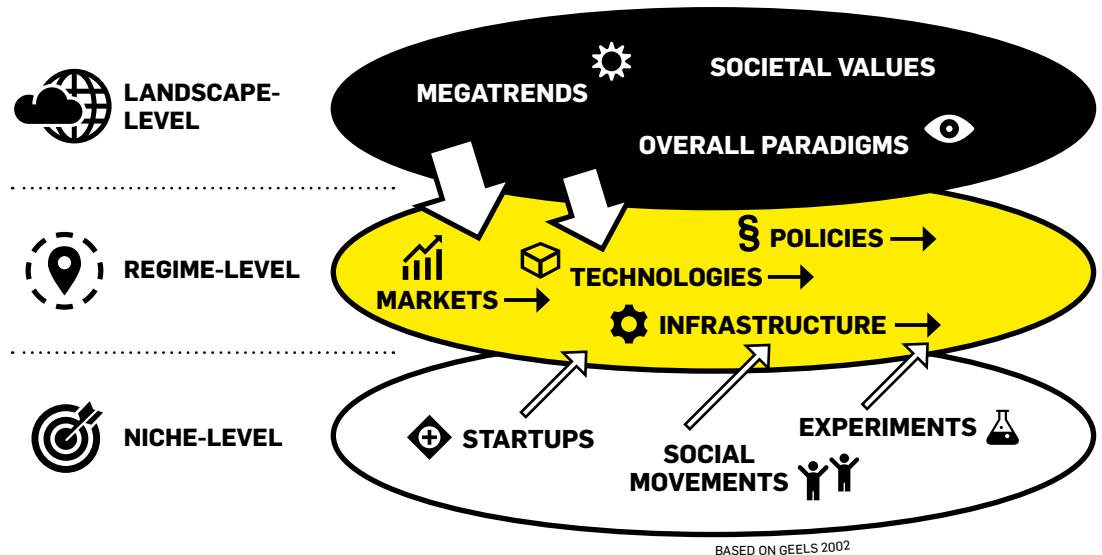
LANDSCAPE-LEVEL

MEGATRENDS

SOCIETAL VALUES

OVERALL PARADIGMS

REGIME-LEVEL

§ POLICIES

MARKETS

TECHNOLOGIES

INFRASTRUCTURE

NICHE-LEVEL

STARTUPS

SOCIAL MOVEMENTS

EXPERIMENTS

BASED ON GEELS 2002